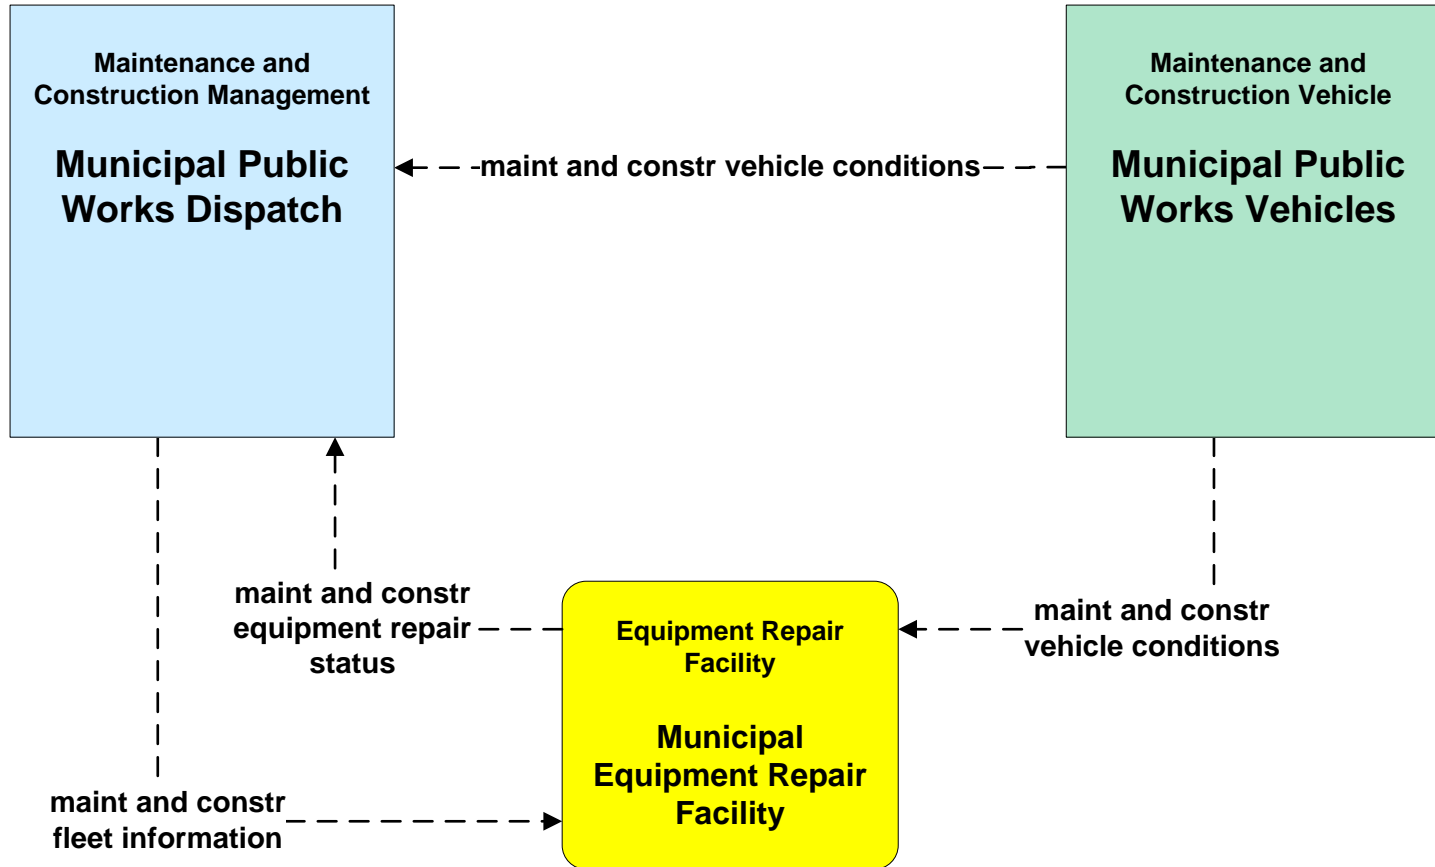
Maintenance and Construction Management

Municipal Public Works Dispatch

maint and constr vehicle conditions

Maintenance and Construction Vehicle

Municipal Public Works Vehicles

maint and constr equipment repair status

Equipment Repair Facility

Municipal Equipment Repair Facility

maint and constr vehicle conditions

maint and constr fleet information